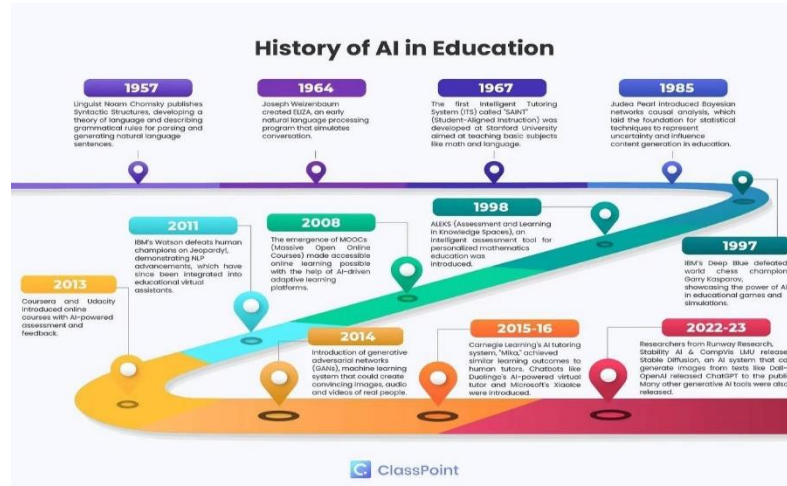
History of AI in Education

1957
Linguist Noam Chomsky publishes Syntactic Structures, developing a theory of language and describing grammatical rules for parsing and generating natural language sentences.

1964
Joseph Weizenbaum created ELIZA, an early natural language processing program that simulates conversation.

1967
The first Intelligent Tutoring System (ITS) called 'SAINT' (Student-Aligned Instruction) was developed at Stanford University aimed at teaching basic subjects like math and language.

1985
Judea Pearl introduced Bayesian networks causal analysis, which laid the foundation for statistical techniques to represent uncertainty and influence content generation in education.

2011
IBM's Watson defeats human champions on Jeopardy!, demonstrating NLP advancements, which have since been integrated into educational virtual assistants.

2008
The emergence of MOOCs (Massive Open Online Courses) made accessible online learning possible with the help of AI-driven adaptive learning platforms.

1998
ALEKS (Assessment and Learning in Knowledge Spaces), an intelligent assessment tool for personalized mathematics education was introduced.

1997
IBM's Deep Blue defeated world chess champion Garry Kasparov, showcasing the power of AI in educational games and simulations.

2013
Coursera and Udacity introduced online courses with AI-powered assessment and feedback.

2014
Introduction of generative adversarial networks (GANs), machine learning system that could create convincing images, audio and videos of real people.

2015-16
Carnegie Learning's AI tutoring system, "Mika," achieved similar learning outcomes to human tutors. Chatbots like Duolingo's AI-powered virtual tutor and Microsoft's Xiaoice were introduced.

2022-23
Researchers from Runway Research, Stability AI & CompVis LMU release Stable Diffusion, an AI system that can generate images from texts like Dall-E. OpenAI released ChatGPT to the public. Many other generative AI tools were also released.

ClassPoint